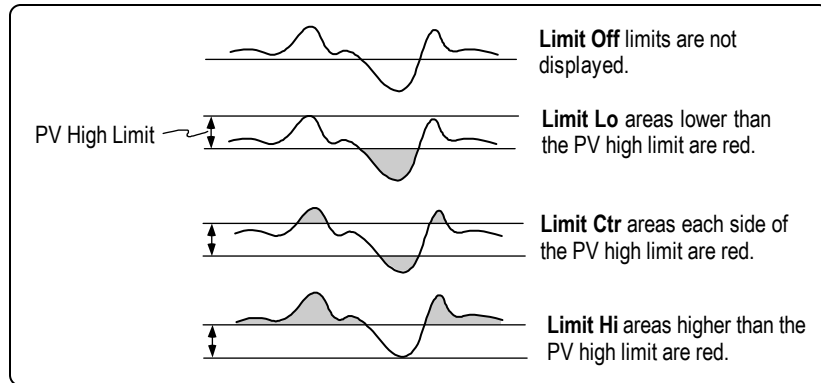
Limit Off limits are not displayed.

PV High Limit

Limit Lo areas lower than the PV high limit are red.

Limit Ctr areas each side of the PV high limit are red.

Limit Hi areas higher than the PV high limit are red.